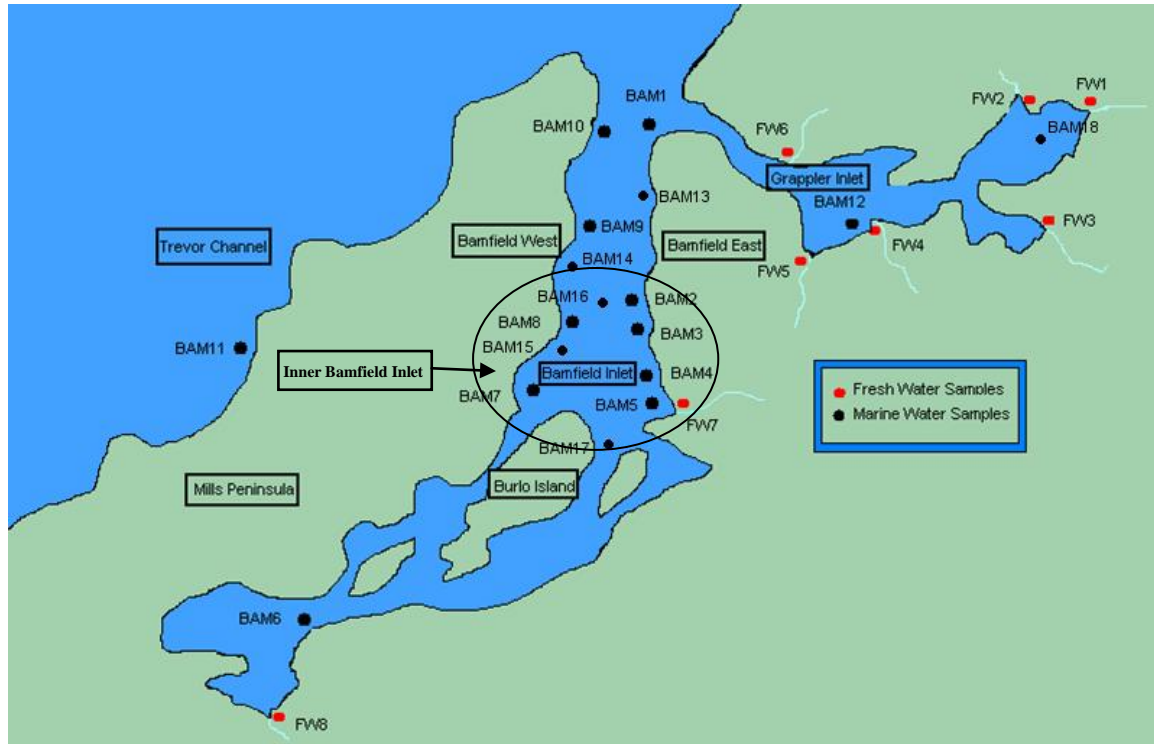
BAM1
FW1
FW2
BAM10
BAM18
FW6
Grappler Inlet
BAM13
BAM12
FW3
BAM9
FW4
Trevor Channel
Bamfield West
Bamfield East
FW5
BAM14
BAM16
BAM2
BAM8
BAM3
BAM11
BAM15
Inner Bamfield Inlet
Bamfield Inlet
BAM4
Fresh Water Samples
Marine Water Samples
BAM7
BAM5
FW7
BAM17
Mills Peninsula
Burlo Island
BAM6
FW8